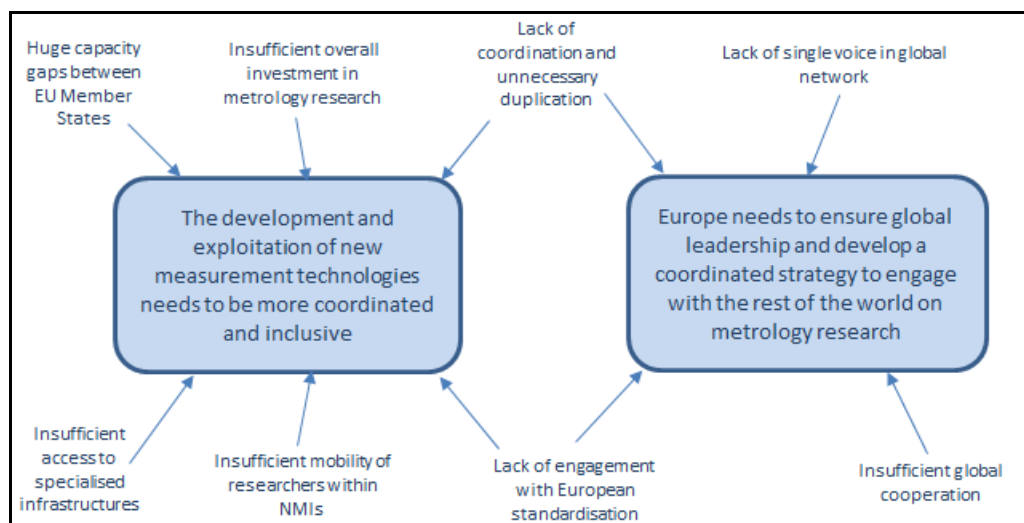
Huge capacity gaps between EU Member States

Insufficient overall investment in metrology research

Lack of coordination and unnecessary duplication

Lack of single voice in global network

The development and exploitation of new measurement technologies needs to be more coordinated and inclusive

Europe needs to ensure global leadership and develop a coordinated strategy to engage with the rest of the world on metrology research

Insufficient access to specialised infrastructures

Insufficient mobility of researchers within NMIs

Lack of engagement with European standardisation

Insufficient global cooperation